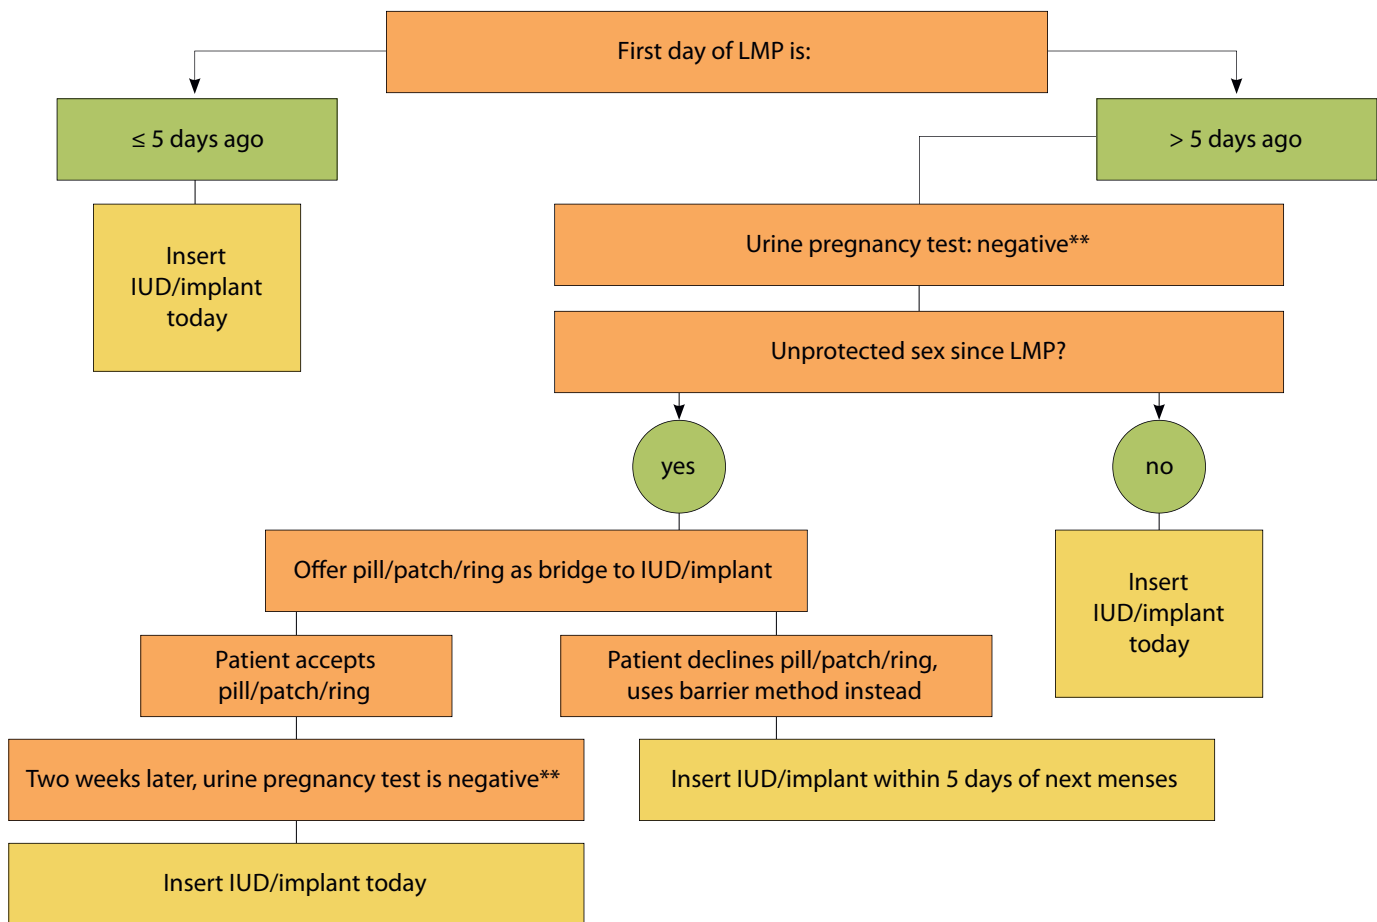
First day of LMP is:

≤ 5 days ago

> 5 days ago

Insert IUD/implant today

Urine pregnancy test: negative**

Unprotected sex since LMP?

yes

no

Offer pill/patch/ring as bridge to IUD/implant

Insert IUD/implant today

Patient accepts pill/patch/ring

Patient declines pill/patch/ring, uses barrier method instead

Two weeks later, urine pregnancy test is negative**

Insert IUD/implant within 5 days of next menses

Insert IUD/implant today